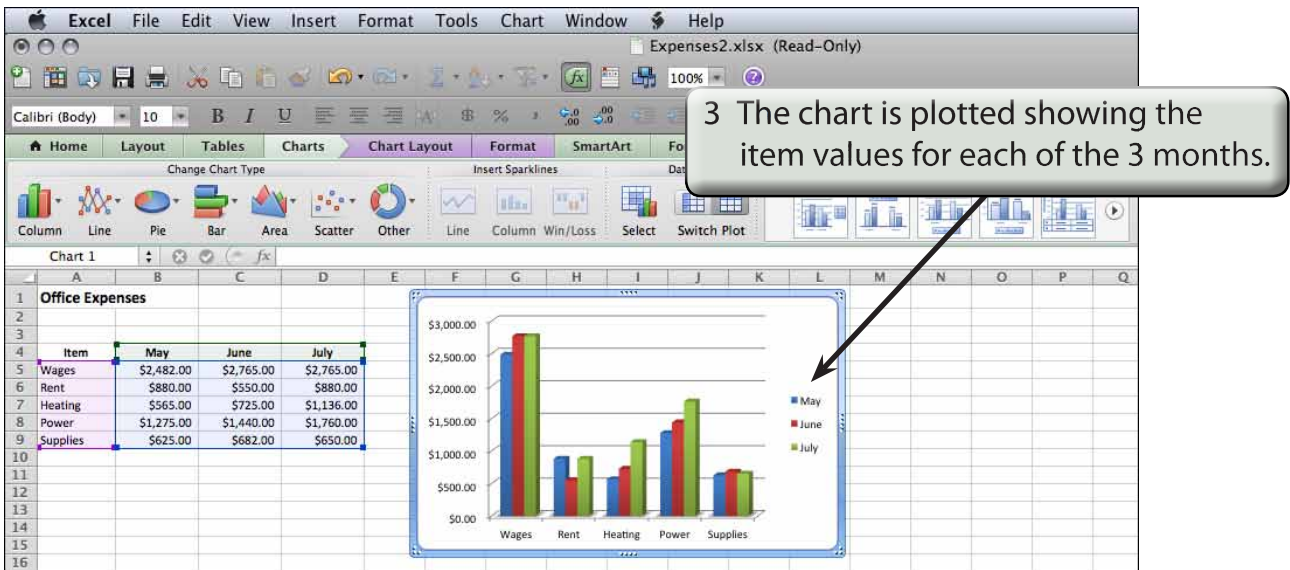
Excel File Edit View Insert Format Tools Chart Window Help

Expenses2.xlsx (Read-Only)

100%

Calibri (Body) 10 B I U

Home Layout Tables Charts Chart Layout Format SmartArt Fo

Change Chart Type

Insert Sparklines

Dat

Column Line Pie Bar Area Scatter Other Line Column Win/Loss Select Switch Plot

3 The chart is plotted showing the item values for each of the 3 months.

Chart 1

| | A | B | C | D |
|---|---|---|---|---|
| 1 | Office Expenses | | | |
| 2 | | | | |
| 3 | | | | |
| 4 | Item | May | June | July |
| 5 | Wages | \$2,482.00 | \$2,765.00 | \$2,765.00 |
| 6 | Rent | \$880.00 | \$550.00 | \$880.00 |
| 7 | Heating | \$565.00 | \$725.00 | \$1,136.00 |
| 8 | Power | \$1,275.00 | \$1,440.00 | \$1,760.00 |
| 9 | Supplies | \$625.00 | \$682.00 | \$650.00 |
| 10 | | | | |
| 11 | | | | |
| 12 | | | | |
| 13 | | | | |
| 14 | | | | |
| 15 | | | | |
| 16 | | | | |

E F G H I J K L M N O P Q

\$3,000.00
\$2,500.00
\$2,000.00
\$1,500.00
\$1,000.00
\$500.00
\$0.00

Wages Rent Heating Power Supplies

May
June
July